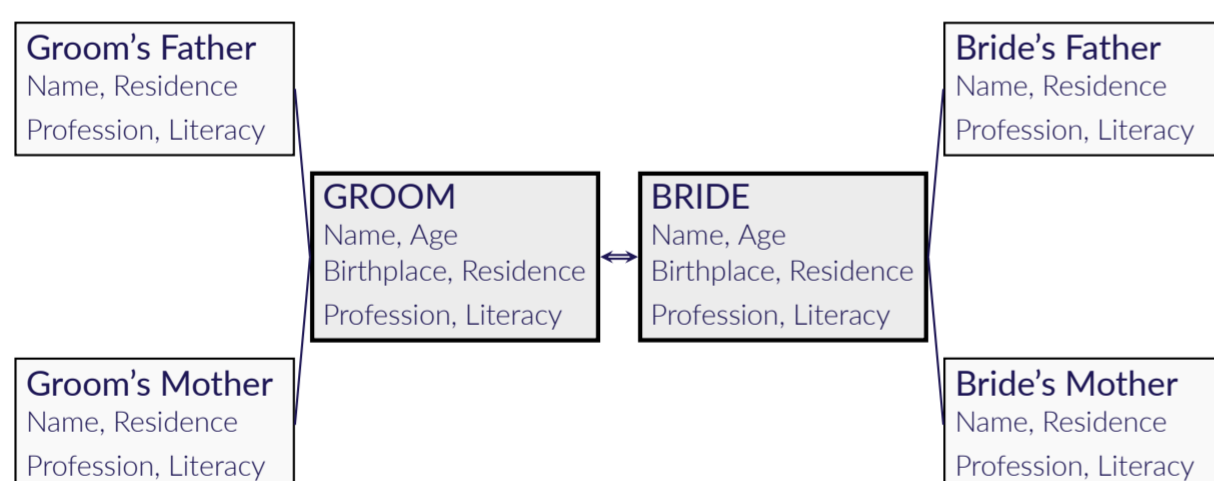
Groom’s Father
Name, Residence
Profession, Literacy

Groom’s Mother
Name, Residence
Profession, Literacy

GROOM
Name, Age
Birthplace, Residence
Profession, Literacy

BRIDE
Name, Age
Birthplace, Residence
Profession, Literacy

Bride’s Father
Name, Residence
Profession, Literacy

Bride’s Mother
Name, Residence
Profession, Literacy